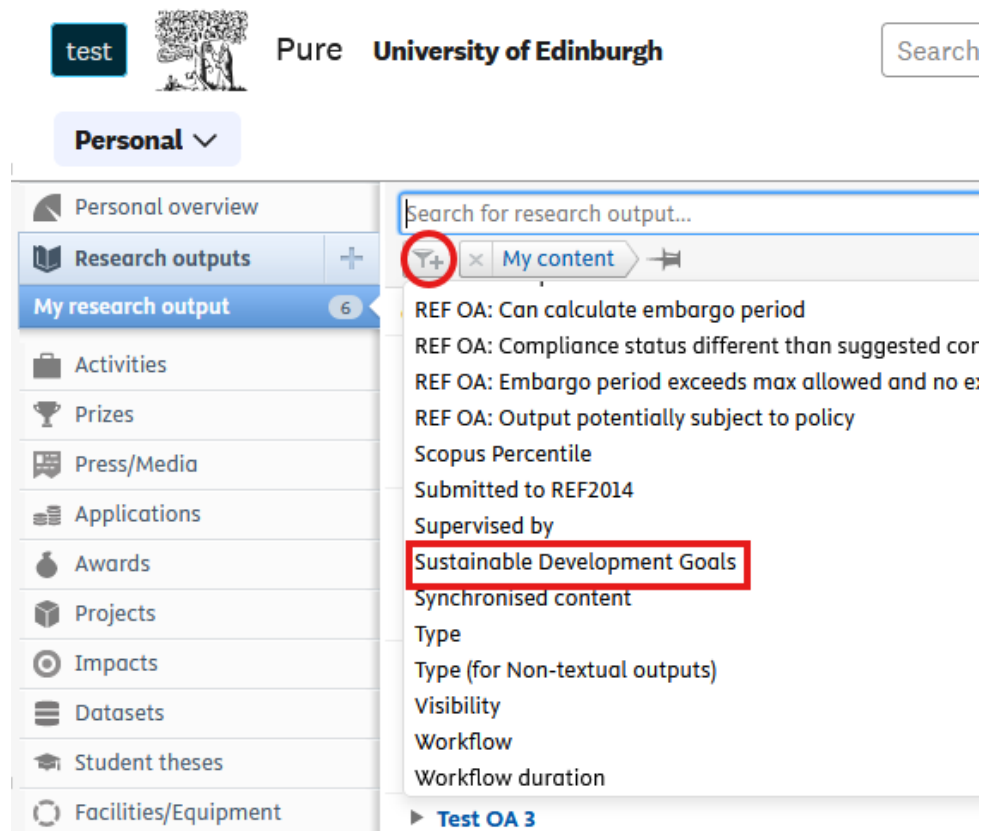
test

Pure University of Edinburgh

Search

Personal

Personal overview

Research outputs

My research output 6

Activities

Prizes

Press/Media

Applications

Awards

Projects

Impacts

Datasets

Student theses

Facilities/Equipment

Search for research output...

My content

REF OA: Can calculate embargo period

REF OA: Compliance status different than suggested cor

REF OA: Embargo period exceeds max allowed and no e

REF OA: Output potentially subject to policy

Scopus Percentile

Submitted to REF2014

Supervised by

Sustainable Development Goals

Synchronised content

Type

Type (for Non-textual outputs)

Visibility

Workflow

Workflow duration

Test OA 3